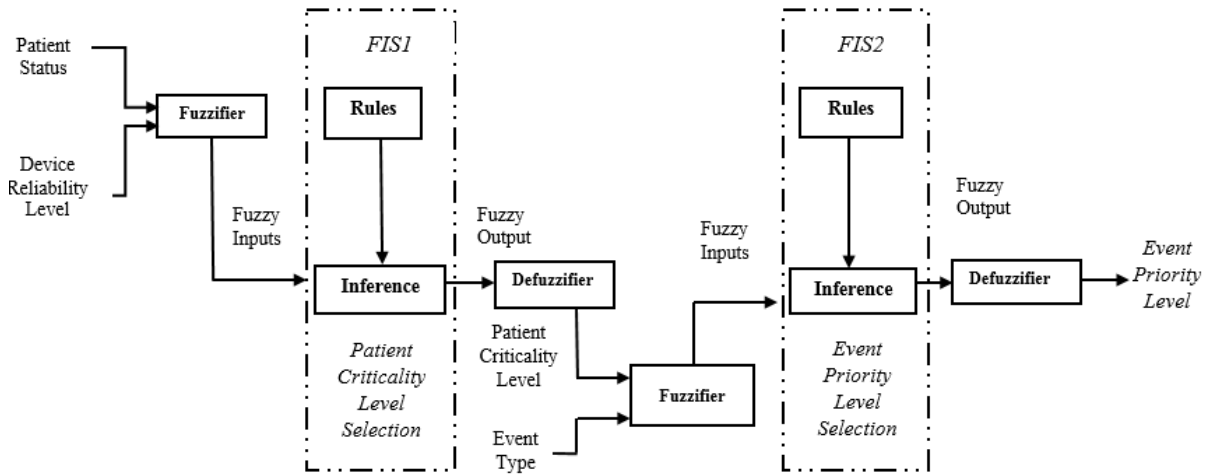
Patient Status

Device Reliability Level

Fuzzifier

Fuzzy Inputs

FIS1

Rules

Inference

Patient Criticality Level Selection

Fuzzy Output

Defuzzifier

Patient Criticality Level

Event Type

Fuzzifier

Fuzzy Inputs

FIS2

Rules

Inference

Event Priority Level Selection

Fuzzy Output

Defuzzifier

Event Priority Level